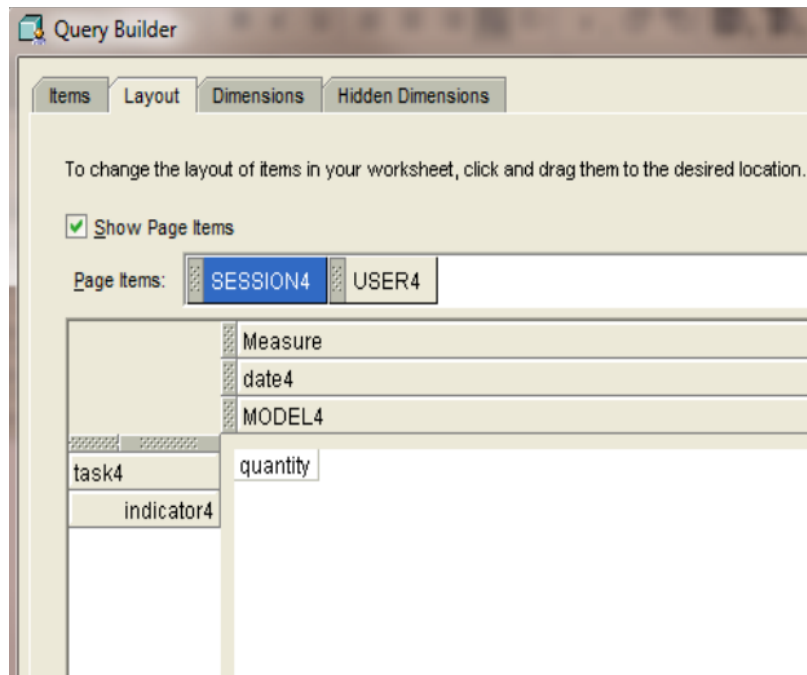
Query Builder

Items | Layout | Dimensions | Hidden Dimensions

To change the layout of items in your worksheet, click and drag them to the desired location.

Show Page Items

Page Items: SESSION4 USER4

Measure
date4
MODEL4

task4
indicator4

quantity